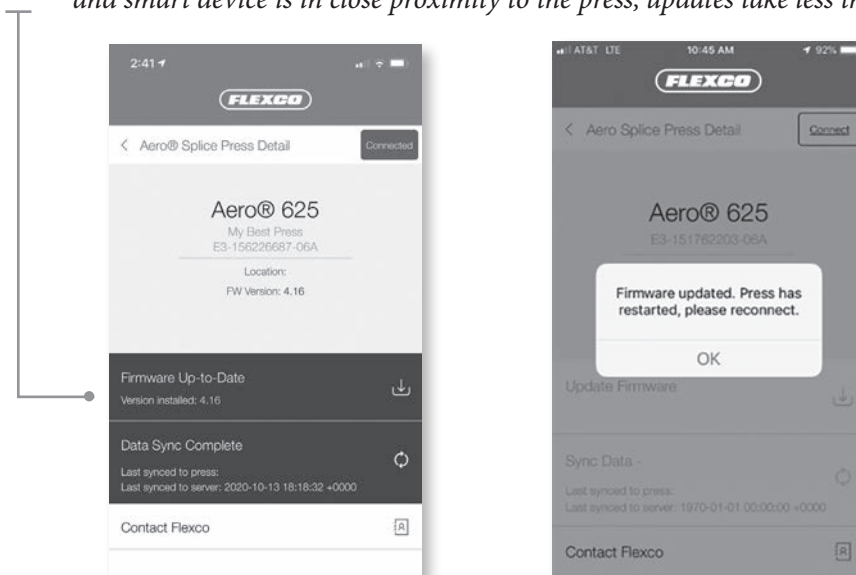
and smart device is in close proximity to the press, updates take less th

2:41

FLEXCO

< Aero® Splice Press Detail

Connected

Aero® 625

My Best Press

E3-156226687-06A

Location:

FW Version: 4.16

Firmware Up-to-Date

Version installed: 4.16

Data Sync Complete

Last synced to press:

Last synced to server: 2020-10-13 18:18:32 +0000

Contact Flexco

AT&T LTE

10:45 AM

92%

FLEXCO

< Aero Splice Press Detail

Connect

Aero® 625

E3-151762203-06A

Firmware updated. Press has restarted, please reconnect.

OK

Update Firmware

Sync Data -

Last synced to press:

Last synced to server: 1970-01-01 00:00:00 +0000

Contact Flexco